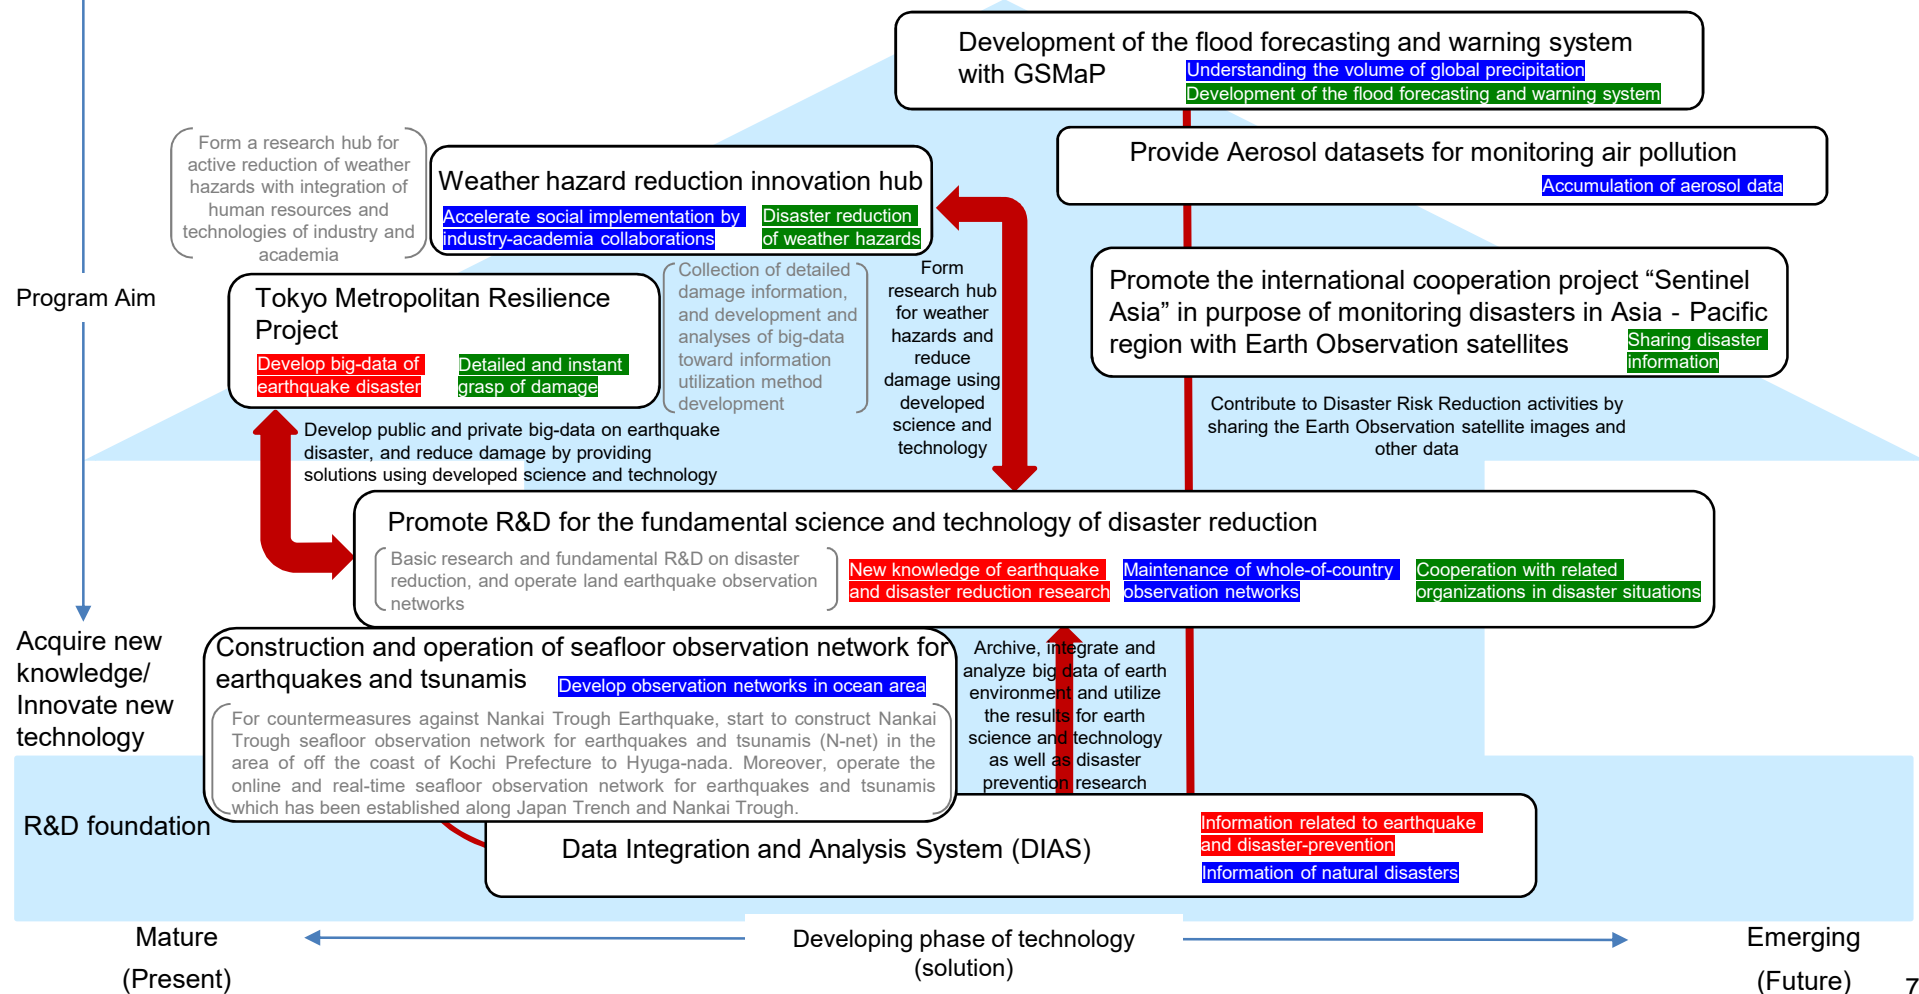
Development of the flood forecasting and warning system with GSMaP

Understanding the volume of global precipitation

Development of the flood forecasting and warning system

Provide Aerosol datasets for monitoring air pollution

Accumulation of aerosol data

Form a research hub for active reduction of weather hazards with integration of human resources and technologies of industry and academia

Weather hazard reduction innovation hub

Accelerate social implementation by industry-academia collaborations

Disaster reduction of weather hazards

Program Aim

Tokyo Metropolitan Resilience Project

Develop big-data of earthquake disaster

Detailed and instant grasp of damage

Collection of detailed damage information, and development and analyses of big-data toward information utilization method development

Form research hub for weather hazards and reduce damage using developed science and technology

Promote the international cooperation project "Sentinel Asia" in purpose of monitoring disasters in Asia - Pacific region with Earth Observation satellites

Sharing disaster information

Contribute to Disaster Risk Reduction activities by sharing the Earth Observation satellite images and other data

Develop public and private big-data on earthquake disaster, and reduce damage by providing solutions using developed science and technology

Promote R&D for the fundamental science and technology of disaster reduction

Basic research and fundamental R&D on disaster reduction, and operate land earthquake observation networks

New knowledge of earthquake and disaster reduction research

Maintenance of whole-of-country observation networks

Cooperation with related organizations in disaster situations

Acquire new knowledge/ Innovate new technology

Construction and operation of seafloor observation network for earthquakes and tsunamis

Develop observation networks in ocean area

For countermeasures against Nankai Trough Earthquake, start to construct Nankai Trough seafloor observation network for earthquakes and tsunamis (N-net) in the area of off the coast of Kochi Prefecture to Hyuga-nada. Moreover, operate the online and real-time seafloor observation network for earthquakes and tsunamis which has been established along Japan Trench and Nankai Trough.

Archive, integrate and analyze big data of earth environment and utilize the results for earth science and technology as well as disaster prevention research

R&D foundation

Data Integration and Analysis System (DIAS)

Information related to earthquake and disaster-prevention

Information of natural disasters

Mature (Present)

Developing phase of technology (solution)

Emerging (Future)

7